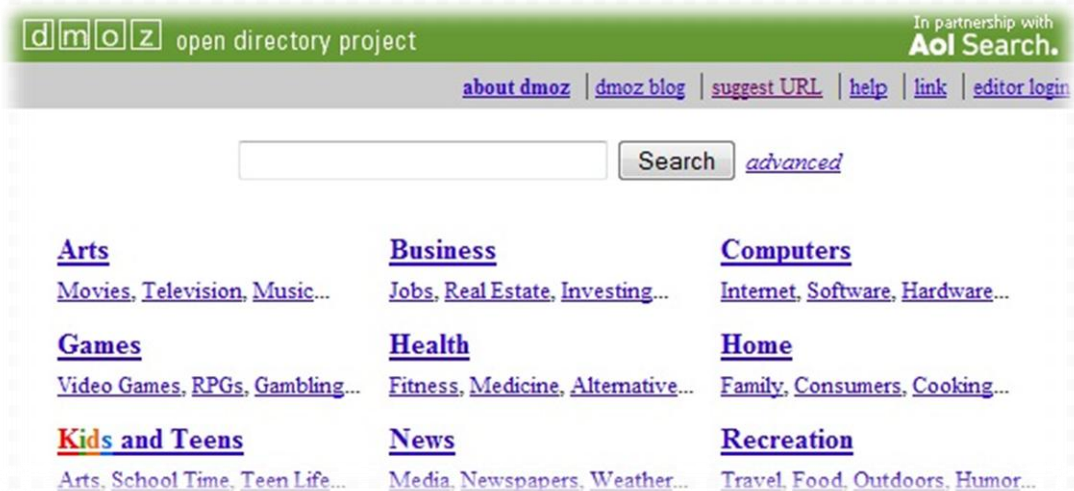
dmoz open directory project

In partnership with Aol Search.

about dmoz | dmoz blog | suggest URL | help | link | editor login

Search advanced

Arts
Movies, Television, Music...

Business
Jobs, Real Estate, Investing...

Computers
Internet, Software, Hardware...

Games
Video Games, RPGs, Gambling...

Health
Fitness, Medicine, Alternative...

Home
Family, Consumers, Cooking...

Kids and Teens
Arts, School Time, Teen Life...

News
Media, Newspapers, Weather...

Recreation
Travel, Food, Outdoors, Humor...